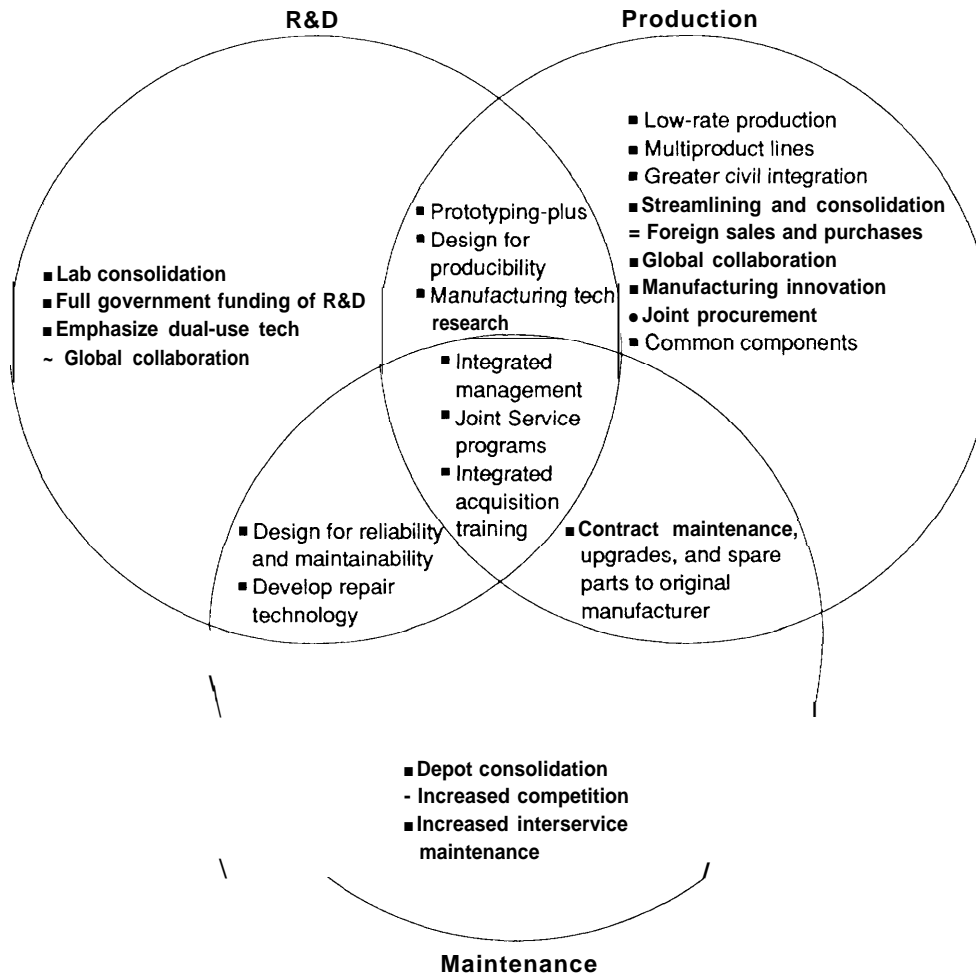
R&D

Production

■ Low-rate production
■ Multiproduct lines
■ Greater civil integration
■ Streamlining and consolidation
= Foreign sales and purchases
■ Global collaboration
■ Manufacturing innovation
● Joint procurement
■ Common components

■ Lab consolidation
■ Full government funding of R&D
■ Emphasize dual-use tech
~ Global collaboration

■ Prototyping-plus
■ Design for producibility
■ Manufacturing tech research

■ Integrated management
■ Joint Service programs
■ Integrated acquisition training

■ Design for reliability and maintainability
■ Develop repair technology

■ Contract maintenance, upgrades, and spare parts to original manufacturer

■ Depot consolidation
- Increased competition
■ Increased interservice maintenance

Maintenance